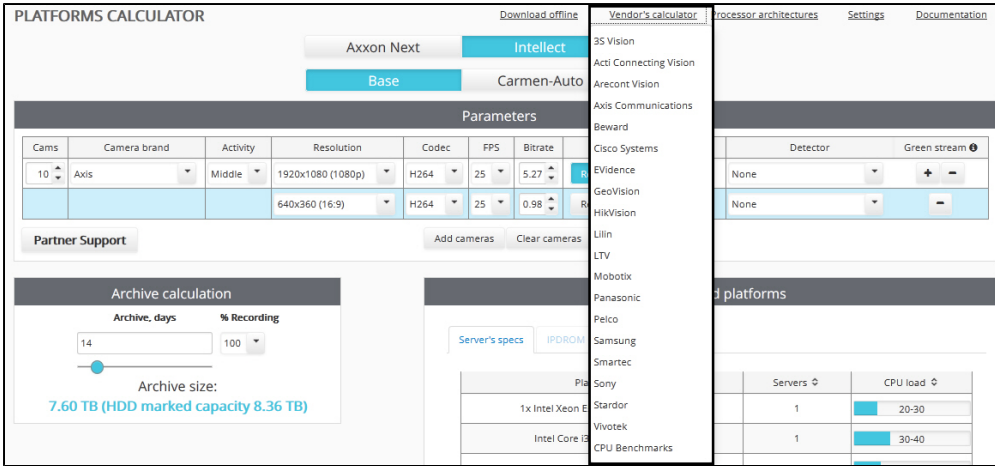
PLATFORMS CALCULATOR

Download offline | Vendor's calculator | Processor architectures | Settings | Documentation

Axxon Next | Intellect

Base | Carmen-Auto

3S Vision
Acti Connecting Vision
Arecont Vision
Axis Communications
Beward
Cisco Systems
EVidence
GeoVision
HikVision
Lilin
LTV
Mobotix
Panasonic
Pelco
Samsung
Smartec
Sony
Stardor
Vivotek
CPU Benchmarks

Parameters

| Cams | Camera brand | Activity | Resolution | Codec | FPS | Bitrate | | Detector | Green stream |
|---|---|---|---|---|---|---|---|---|---|
| 10 | Axis | Middle | 1920x1080 (1080p) | H264 | 25 | 5.27 | Re | None | + − |
| | | | 640x360 (16:9) | H264 | 25 | 0.98 | R | None | − |

Partner Support

Add cameras | Clear cameras

Archive calculation

Archive, days | % Recording
14 | 100

Archive size:
7.60 TB (HDD marked capacity 8.36 TB)

d platforms

Server's specs | IPDROM

| Pla | Servers | CPU load |
|---|---|---|
| 1x Intel Xeon E | 1 | 20-30 |
| Intel Core i3 | 1 | 30-40 |